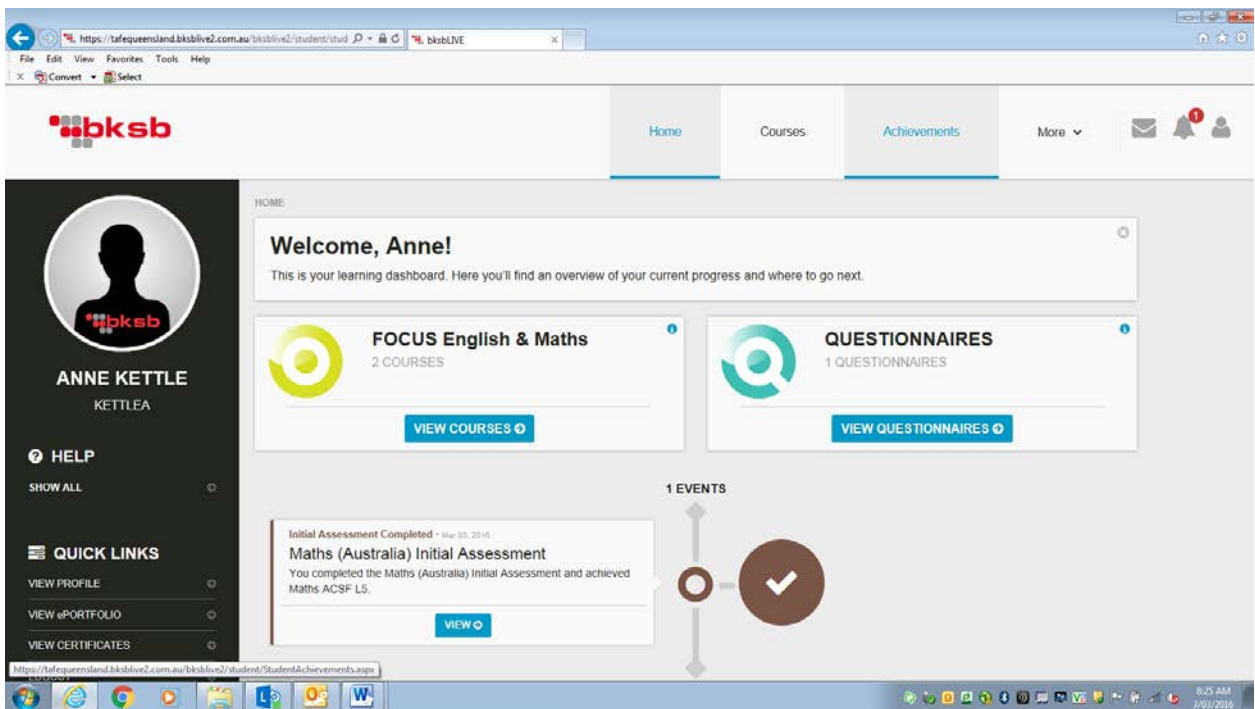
https://tafequeensland.bksblive2.com.au/bksblive2/student/stud
bksbLIVE
File Edit View Favorites Tools Help
Convert Select

bksb

Home
Courses
Achievements
More
1

HOME

Welcome, Anne!
This is your learning dashboard. Here you'll find an overview of your current progress and where to go next.

bksb

ANNE KETTLE
KETTLEA

HELP
SHOW ALL

QUICK LINKS
VIEW PROFILE
VIEW ePORTFOLIO
VIEW CERTIFICATES

FOCUS English & Maths
2 COURSES
VIEW COURSES

QUESTIONNAIRES
1 QUESTIONNAIRES
VIEW QUESTIONNAIRES

1 EVENTS

Initial Assessment Completed • Mar 03, 2016
Maths (Australia) Initial Assessment
You completed the Maths (Australia) Initial Assessment and achieved Maths ACSF L5.
VIEW

https://tafequeensland.bksblive2.com.au/bksblive2/student/StudentAchievements.aspx

8:25 AM
3/03/2016